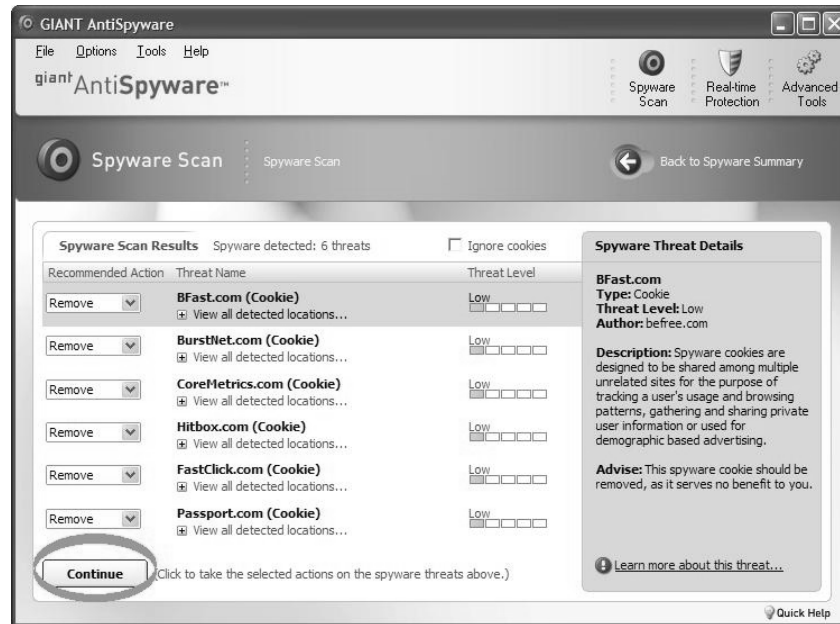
GIANT AntiSpyware

File Options Tools Help

giant AntiSpyware™

Spyware Scan Real-time Protection Advanced Tools

Spyware Scan Spyware Scan

Back to Spyware Summary

Spyware Scan Results Spyware detected: 6 threats

Ignore cookies

| Recommended Action | Threat Name | Threat Level |
|---|---|---|
| Remove | BFast.com (Cookie) View all detected locations... | Low |
| Remove | BurstNet.com (Cookie) View all detected locations... | Low |
| Remove | CoreMetrics.com (Cookie) View all detected locations... | Low |
| Remove | Hitbox.com (Cookie) View all detected locations... | Low |
| Remove | FastClick.com (Cookie) View all detected locations... | Low |
| Remove | Passport.com (Cookie) View all detected locations... | Low |

Continue (Click to take the selected actions on the spyware threats above.)

Spyware Threat Details

BFast.com
Type: Cookie
Threat Level: Low
Author: befree.com

Description: Spyware cookies are designed to be shared among multiple unrelated sites for the purpose of tracking a user's usage and browsing patterns, gathering and sharing private user information or used for demographic based advertising.

Advise: This spyware cookie should be removed, as it serves no benefit to you.

Learn more about this threat...

Quick Help